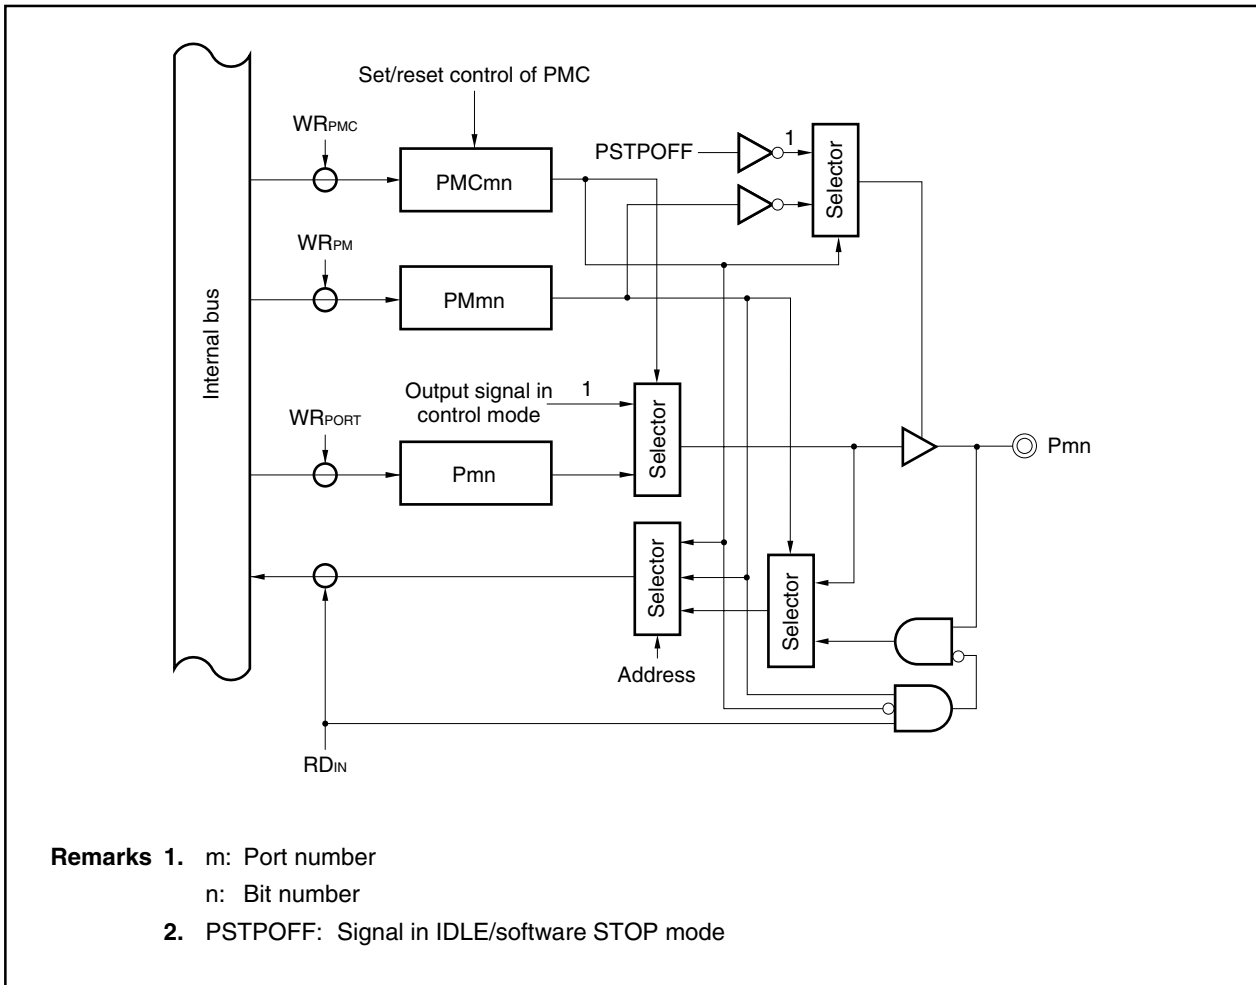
Set/reset control of PMC

$WR_{PMC}$

PMCmn

PSTPOFF

1

Selector

$WR_{PM}$

PMmn

Internal bus

Output signal in control mode

1

Selector

$WR_{PORT}$

Pmn

Pmn

Selector

Selector

Address

$RD_{IN}$

**Remarks 1.** m: Port number

n: Bit number

**2.** PSTPOFF: Signal in IDLE/software STOP mode